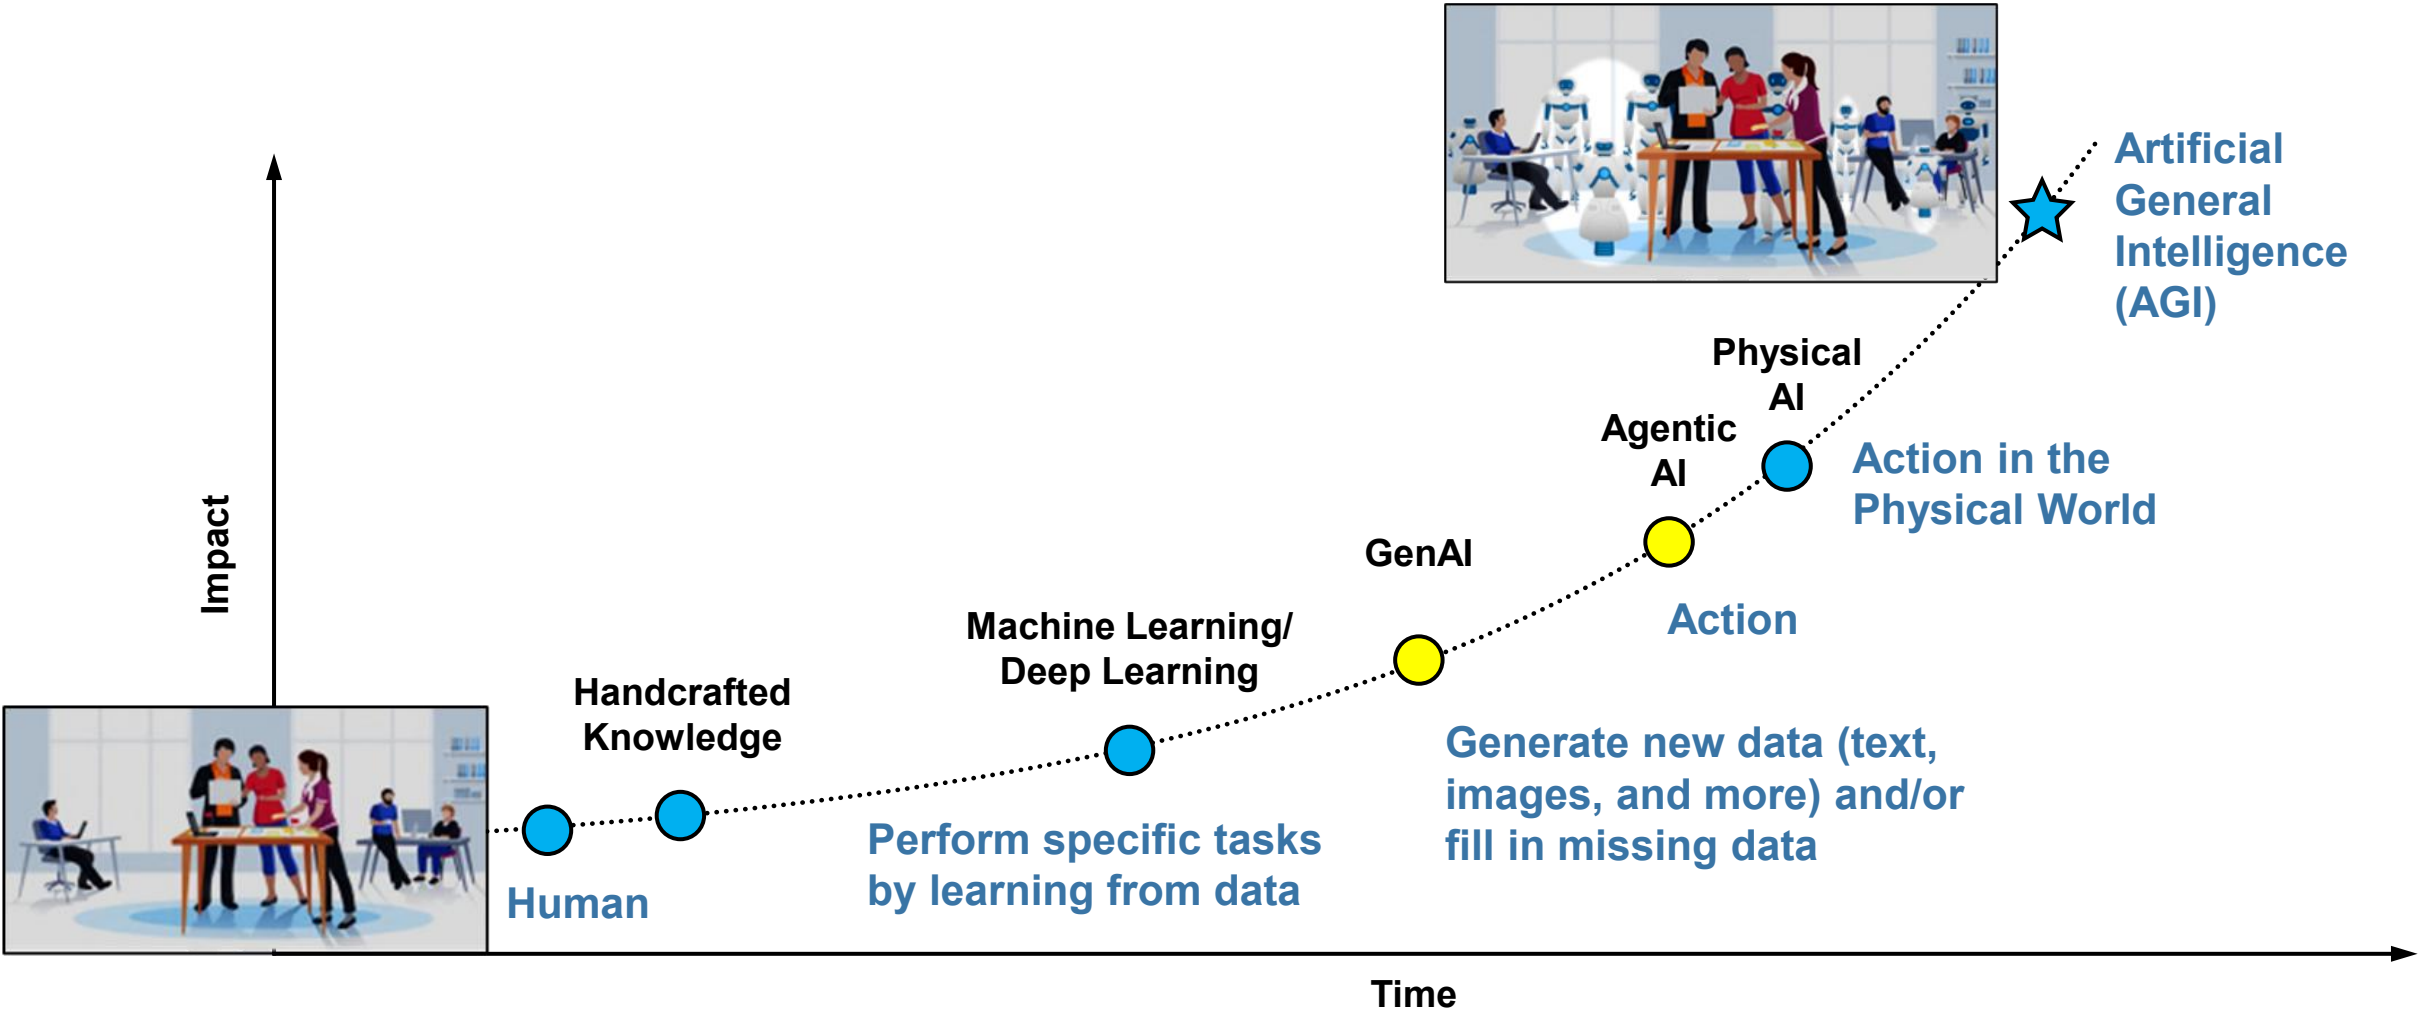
Artificial General Intelligence (AGI)

Physical AI

Agentic AI

Action in the Physical World

GenAI

Action

Machine Learning/ Deep Learning

Handcrafted Knowledge

Impact

Generate new data (text, images, and more) and/or fill in missing data

Perform specific tasks by learning from data

Human

Time